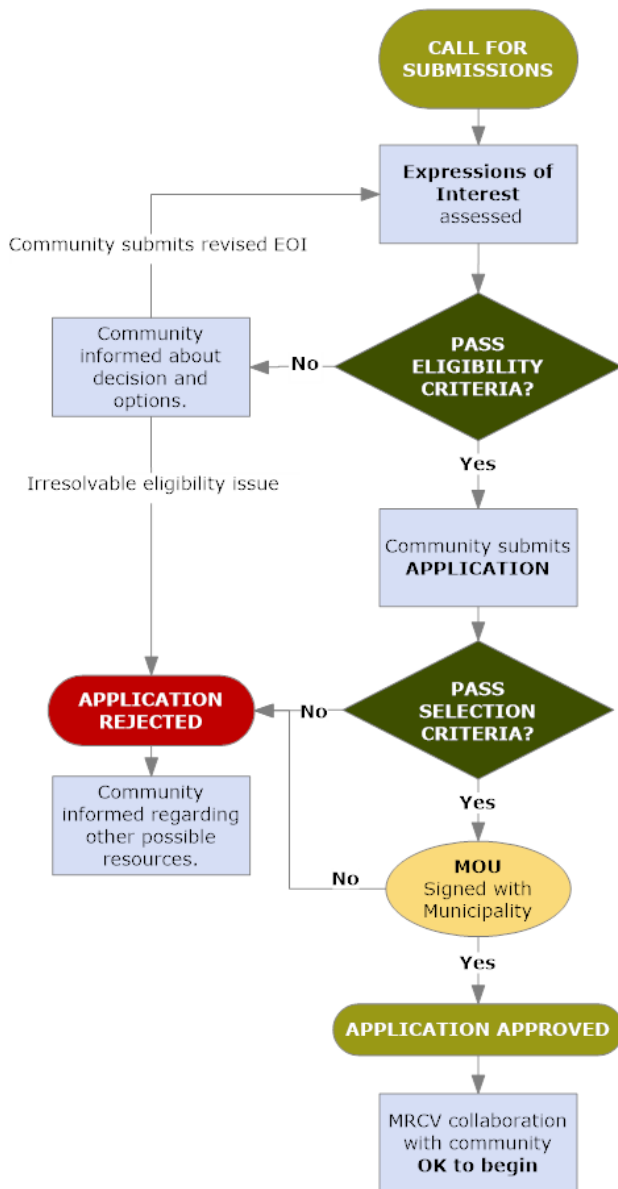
CALL FOR SUBMISSIONS

Expressions of Interest assessed

Community submits revised EOI

Community informed about decision and options.

No

PASS ELIGIBILITY CRITERIA?

Yes

Irresolvable eligibility issue

Community submits APPLICATION

APPLICATION REJECTED

No

PASS SELECTION CRITERIA?

Community informed regarding other possible resources.

Yes

No

MOU Signed with Municipality

Yes

APPLICATION APPROVED

MRCV collaboration with community OK to begin